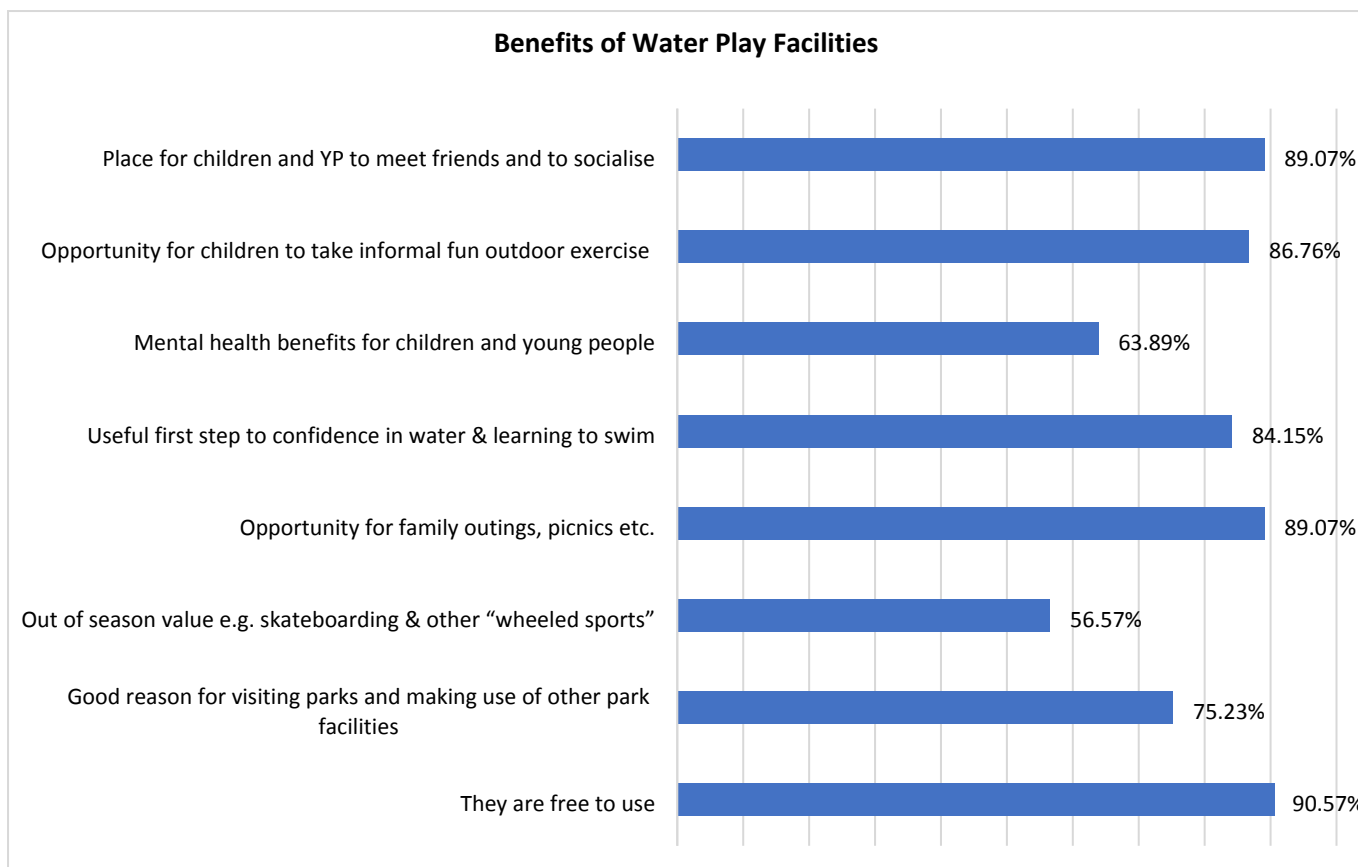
Benefits of Water Play Facilities

Place for children and YP to meet friends and to socialise 89.07%

Opportunity for children to take informal fun outdoor exercise 86.76%

Mental health benefits for children and young people 63.89%

Useful first step to confidence in water & learning to swim 84.15%

Opportunity for family outings, picnics etc. 89.07%

Out of season value e.g. skateboarding & other “wheeled sports” 56.57%

Good reason for visiting parks and making use of other park facilities 75.23%

They are free to use 90.57%